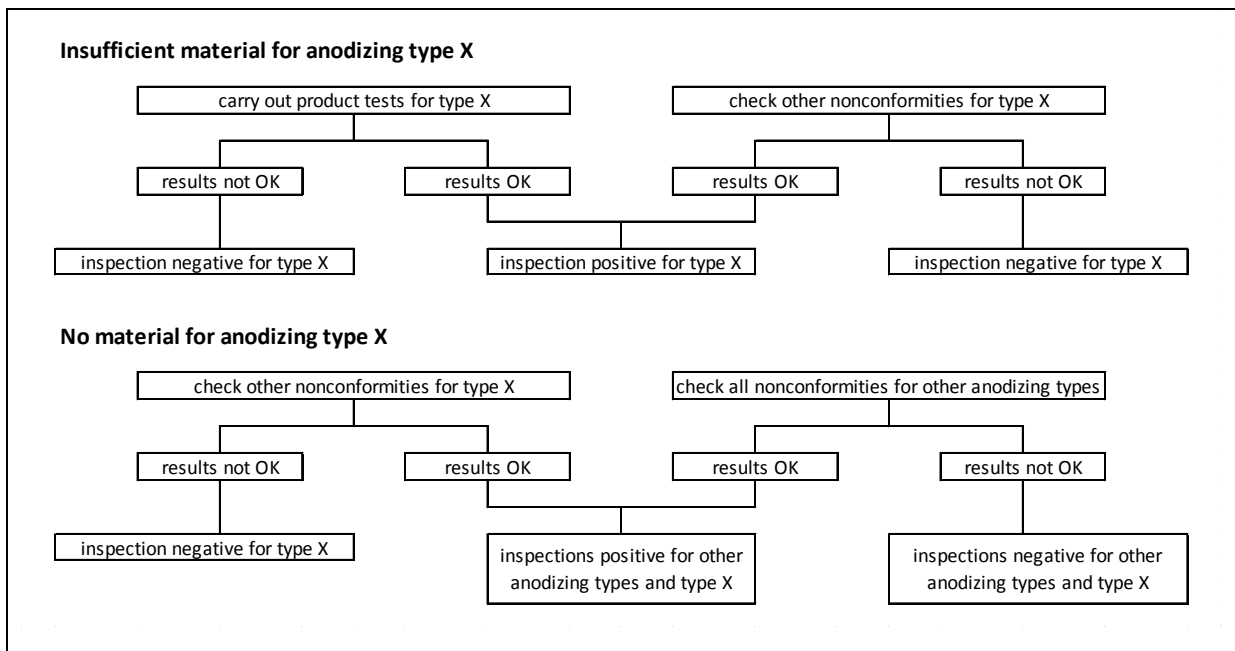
**Insufficient material for anodizing type X**

carry out product tests for type X

check other nonconformities for type X

results not OK

results OK

results OK

results not OK

inspection negative for type X

inspection positive for type X

inspection negative for type X

**No material for anodizing type X**

check other nonconformities for type X

check all nonconformities for other anodizing types

results not OK

results OK

results OK

results not OK

inspection negative for type X

inspections positive for other anodizing types and type X

inspections negative for other anodizing types and type X